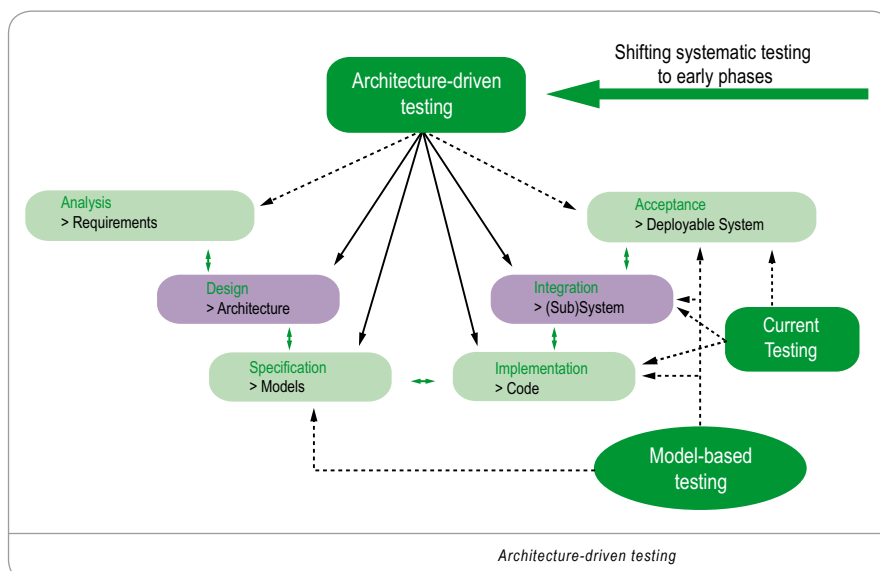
Shifting systematic testing to early phases

Architecture-driven testing

Analysis
> Requirements

Acceptance
> Deployable System

Design
> Architecture

Integration
> (Sub)System

Current Testing

Specification
> Models

Implementation
> Code

Model-based testing

Architecture-driven testing